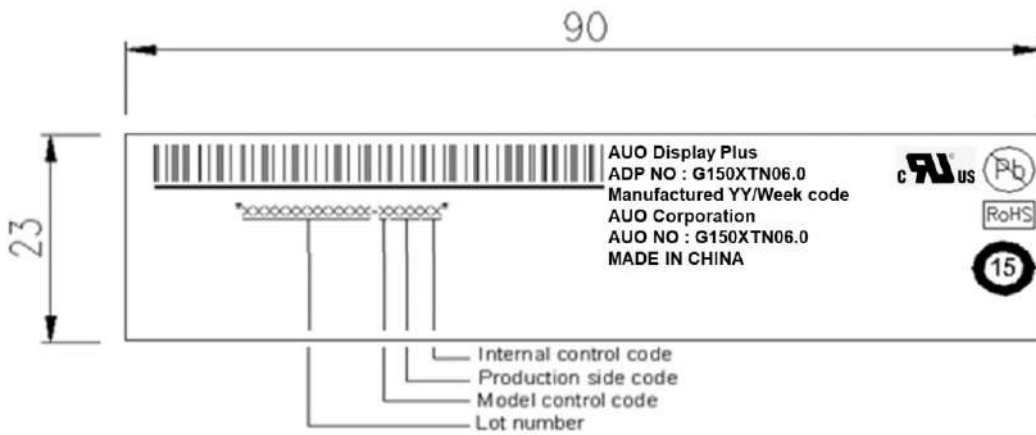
90

23

*XXXXXXXXXXX-XXXXX*

AUO Display Plus
ADP NO : G150XTN06.0
Manufactured YY/Week code
AUO Corporation
AUO NO : G150XTN06.0
MADE IN CHINA

c US

Pb

RoHS

15

Internal control code
Production side code
Model control code
Lot number